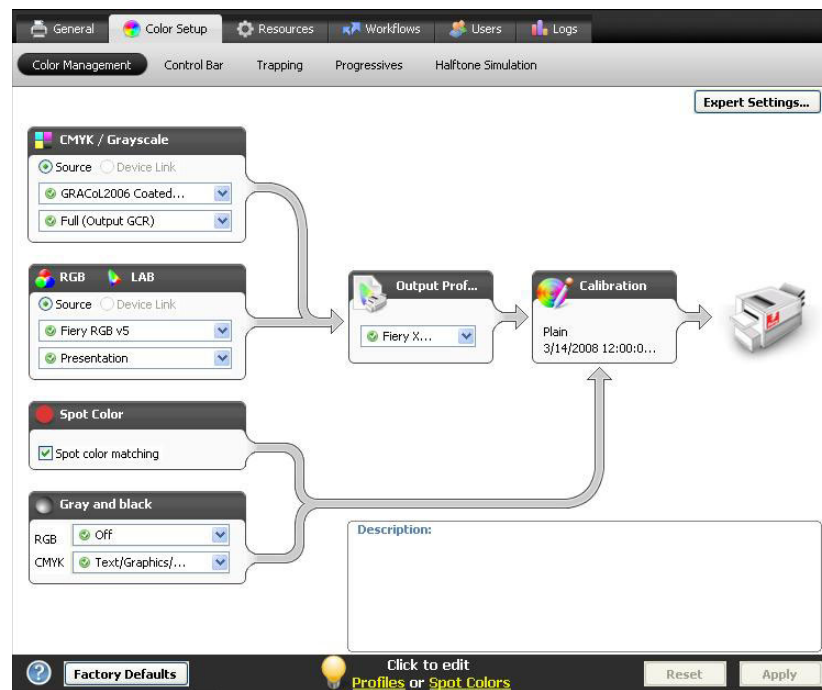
General Color Setup Resources Workflows Users Logs

Color Management Control Bar Trapping Progressives Halftone Simulation

Expert Settings...

CMYK / Grayscale
Source Device Link
GRACoL2006 Coated...
Full (Output GCR)

RGB LAB
Source Device Link
Fiery RGB v5
Presentation

Output Prof...
Fiery X...

Calibration
Plain
3/14/2008 12:00:0...

Spot Color
Spot color matching

Gray and black
RGB Off
CMYK Text/Graphics/...

Description:

Factory Defaults

Click to edit
Profiles or Spot Colors

Reset Apply